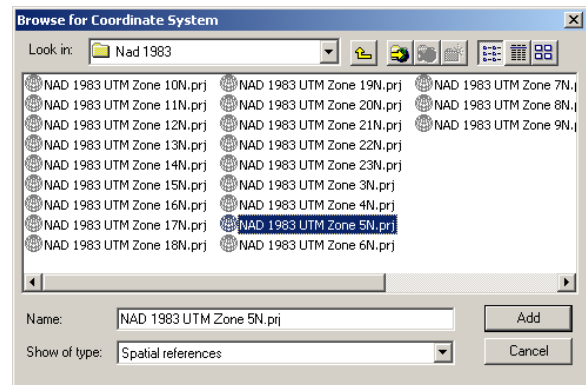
Browse for Coordinate System

Look in: Nad 1983

NAD 1983 UTM Zone 10N.prj
NAD 1983 UTM Zone 11N.prj
NAD 1983 UTM Zone 12N.prj
NAD 1983 UTM Zone 13N.prj
NAD 1983 UTM Zone 14N.prj
NAD 1983 UTM Zone 15N.prj
NAD 1983 UTM Zone 16N.prj
NAD 1983 UTM Zone 17N.prj
NAD 1983 UTM Zone 18N.prj

NAD 1983 UTM Zone 19N.prj
NAD 1983 UTM Zone 20N.prj
NAD 1983 UTM Zone 21N.prj
NAD 1983 UTM Zone 22N.prj
NAD 1983 UTM Zone 23N.prj
NAD 1983 UTM Zone 3N.prj
NAD 1983 UTM Zone 4N.prj
NAD 1983 UTM Zone 5N.prj
NAD 1983 UTM Zone 6N.prj

NAD 1983 UTM Zone 7N.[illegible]
NAD 1983 UTM Zone 8N.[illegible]
NAD 1983 UTM Zone 9N.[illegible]

Name: NAD 1983 UTM Zone 5N.prj
Add

Show of type: Spatial references
Cancel